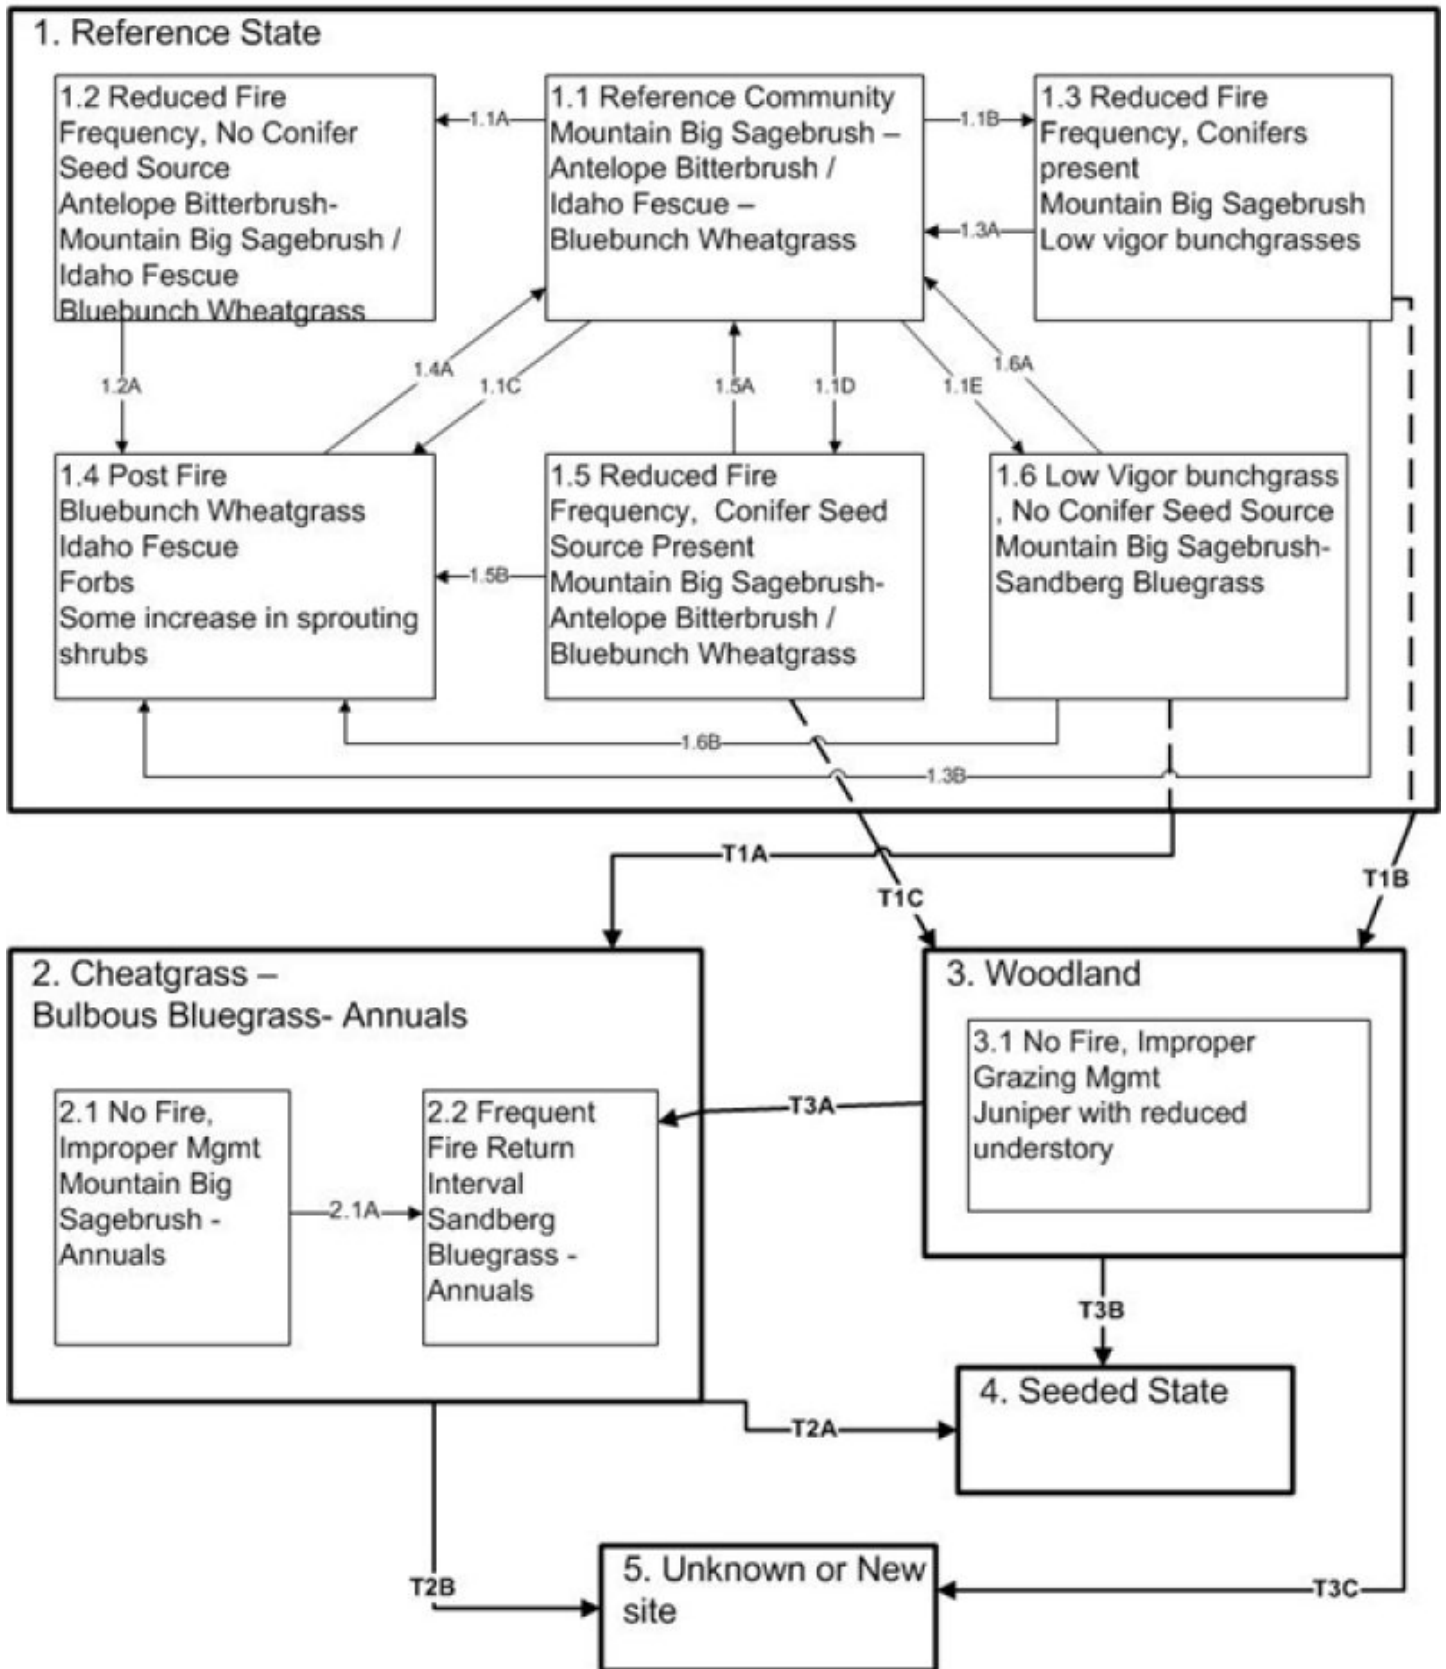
1. Reference State

1.2 Reduced Fire Frequency, No Conifer Seed Source
Antelope Bitterbrush-Mountain Big Sagebrush / Idaho Fescue
Bluebunch Wheatgrass

1.1A

1.1 Reference Community
Mountain Big Sagebrush – Antelope Bitterbrush / Idaho Fescue – Bluebunch Wheatgrass

1.1B

1.3 Reduced Fire Frequency, Conifers present
Mountain Big Sagebrush
Low vigor bunchgrasses

1.3A

1.2A

1.4A

1.1C

1.5A

1.1D

1.1E

1.6A

1.4 Post Fire
Bluebunch Wheatgrass
Idaho Fescue
Forbs
Some increase in sprouting shrubs

1.5B

1.5 Reduced Fire Frequency, Conifer Seed Source Present
Mountain Big Sagebrush-Antelope Bitterbrush / Bluebunch Wheatgrass

1.6 Low Vigor bunchgrass , No Conifer Seed Source
Mountain Big Sagebrush-Sandberg Bluegrass

1.6B

1.3B

T1A

T1C

T1B

2. Cheatgrass – Bulbous Bluegrass- Annuals

2.1 No Fire, Improper Mgmt
Mountain Big Sagebrush - Annuals

2.1A

2.2 Frequent Fire Return Interval
Sandberg Bluegrass - Annuals

T3A

3. Woodland

3.1 No Fire, Improper Grazing Mgmt
Juniper with reduced understory

T3B

4. Seeded State

T2A

T2B

5. Unknown or New site

T3C